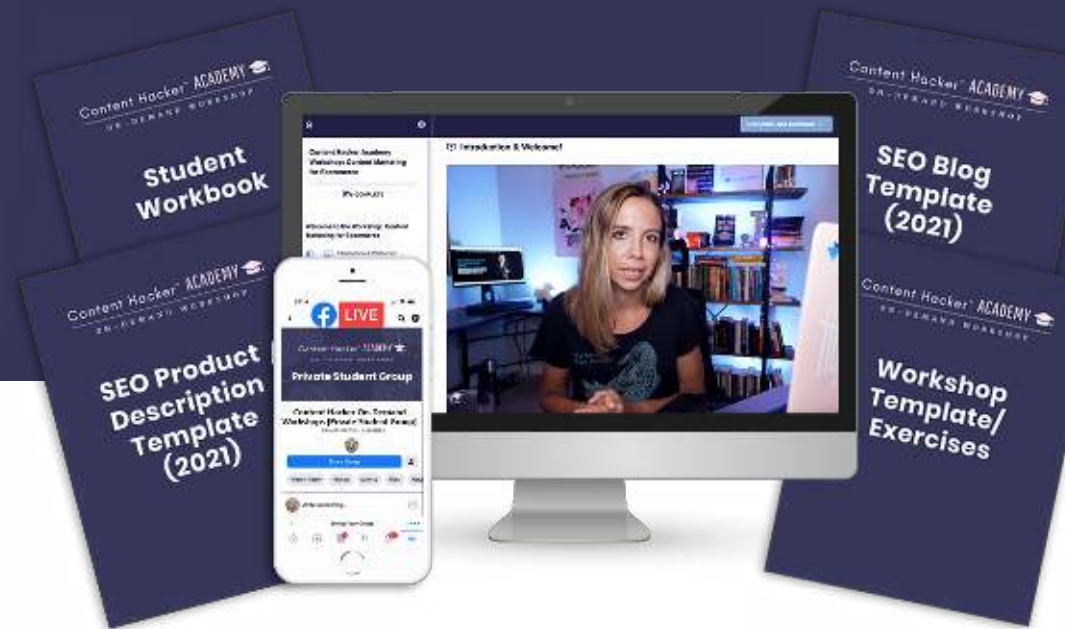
Content Hacker ACADEMY
ON-DEMAND WORKSHOP
Student Workbook

Content Hacker ACADEMY
ON-DEMAND WORKSHOP
SEO Product Description Template (2021)

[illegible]
Content Hacker Academy Workshop: Content Marketing for Ecommerce
0% COMPLETE
01 Introduction & Welcome!

LIVE
Content Hacker ACADEMY
ON-DEMAND WORKSHOP
Private Student Group
Content Hacker On-Demand Workshop (Private Student Group)
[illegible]

Content Hacker ACADEMY
ON-DEMAND WORKSHOP
SEO Blog Template (2021)

Content Hacker ACADEMY
ON-DEMAND WORKSHOP
Workshop Template/ Exercises